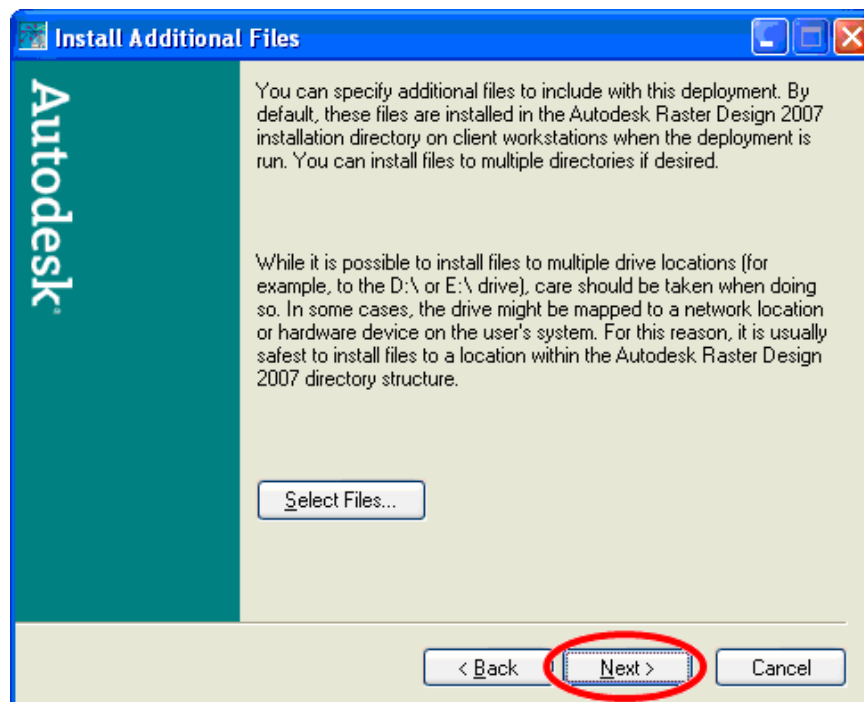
Install Additional Files

Autodesk

You can specify additional files to include with this deployment. By default, these files are installed in the Autodesk Raster Design 2007 installation directory on client workstations when the deployment is run. You can install files to multiple directories if desired.

While it is possible to install files to multiple drive locations (for example, to the D:\ or E:\ drive), care should be taken when doing so. In some cases, the drive might be mapped to a network location or hardware device on the user's system. For this reason, it is usually safest to install files to a location within the Autodesk Raster Design 2007 directory structure.

Select Files...

< Back

Next >

Cancel